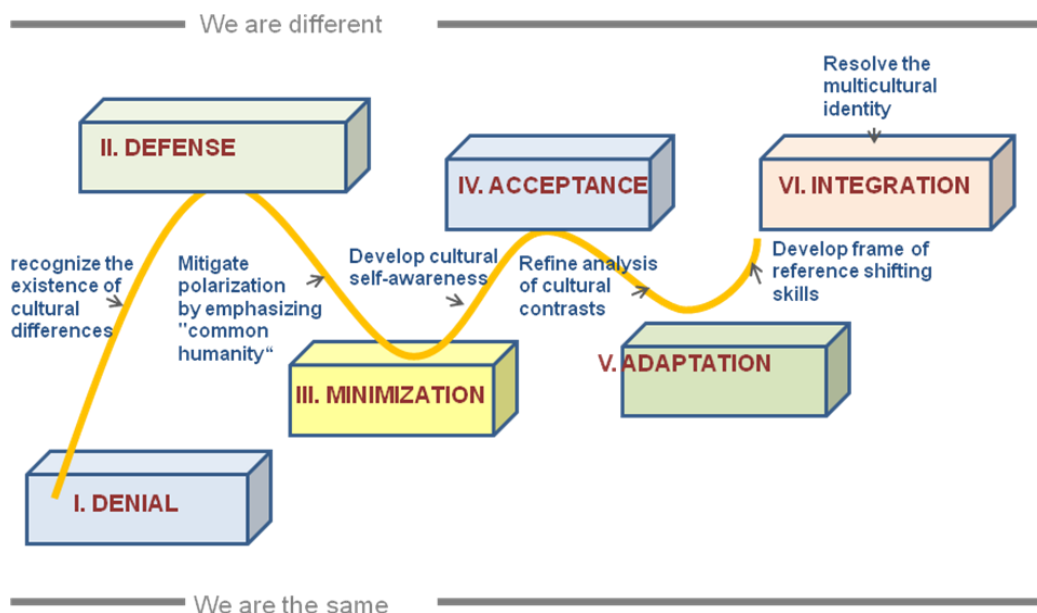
We are different

Resolve the multicultural identity

II. DEFENSE

IV. ACCEPTANCE

VI. INTEGRATION

recognize the existence of cultural differences

Mitigate polarization by emphasizing "common humanity“

Develop cultural self-awareness

Refine analysis of cultural contrasts

Develop frame of reference shifting skills

V. ADAPTATION

III. MINIMIZATION

I. DENIAL

We are the same